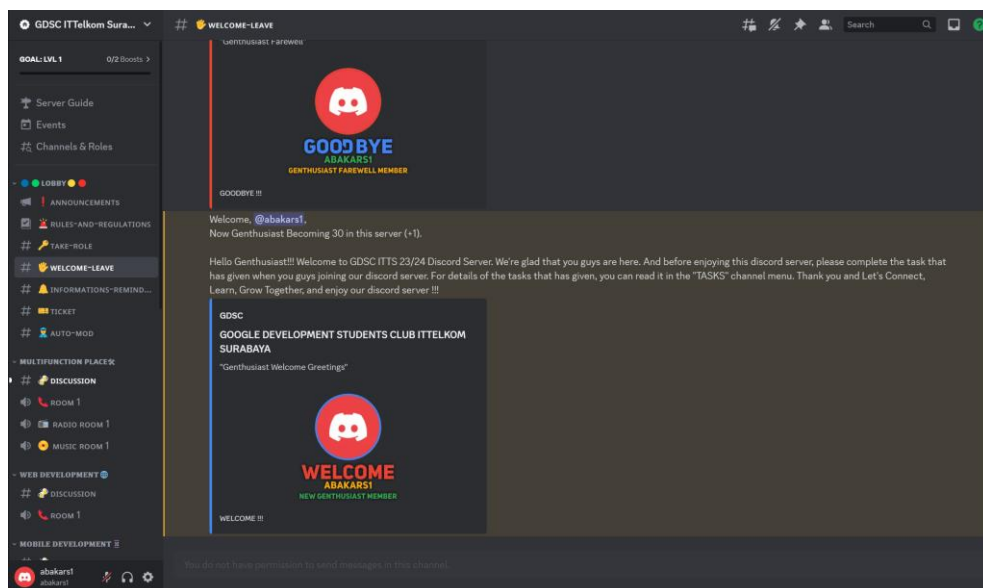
GDSC ITTelkom Sura...

GOAL: LVL 1 0/2 Boosts >

Server Guide
Events
Channels & Roles

LOBBY
ANNOUNCEMENTS
RULES-AND-REGULATIONS
TAKE-ROLE
WELCOME-LEAVE
INFORMATIONS-REMIND...
TICKET
AUTO-MOD

MULTIFUNCTION PLACE
DISCUSSION
ROOM 1
RADIO ROOM 1
MUSIC ROOM 1

WEB DEVELOPMENT
DISCUSSION
ROOM 1

MOBILE DEVELOPMENT

abakars1
abakars1

# WELCOME-LEAVE

Search

Genthusiast Farewell

GOODBYE
ABAKARS1
GENTHUSIAST FAREWELL MEMBER

GOODBYE !!!

Welcome, @abakars1,
Now Genthusiast Becoming 30 in this server (+1).

Hello Genthusiast!!! Welcome to GDSC ITTS 23/24 Discord Server. We're glad that you guys are here. And before enjoying this discord server, please complete the task that has given when you guys joining our discord server. For details of the tasks that has given, you can read it in the "TASKS" channel menu. Thank you and Let's Connect, Learn, Grow Together, and enjoy our discord server !!!

GDSC

GOOGLE DEVELOPMENT STUDENTS CLUB ITTELKOM SURABAYA

"Genthusiast Welcome Greetings"

WELCOME
ABAKARS1
NEW GENTHUSIAST MEMBER

WELCOME !!!

You do not have permission to send messages in this channel.